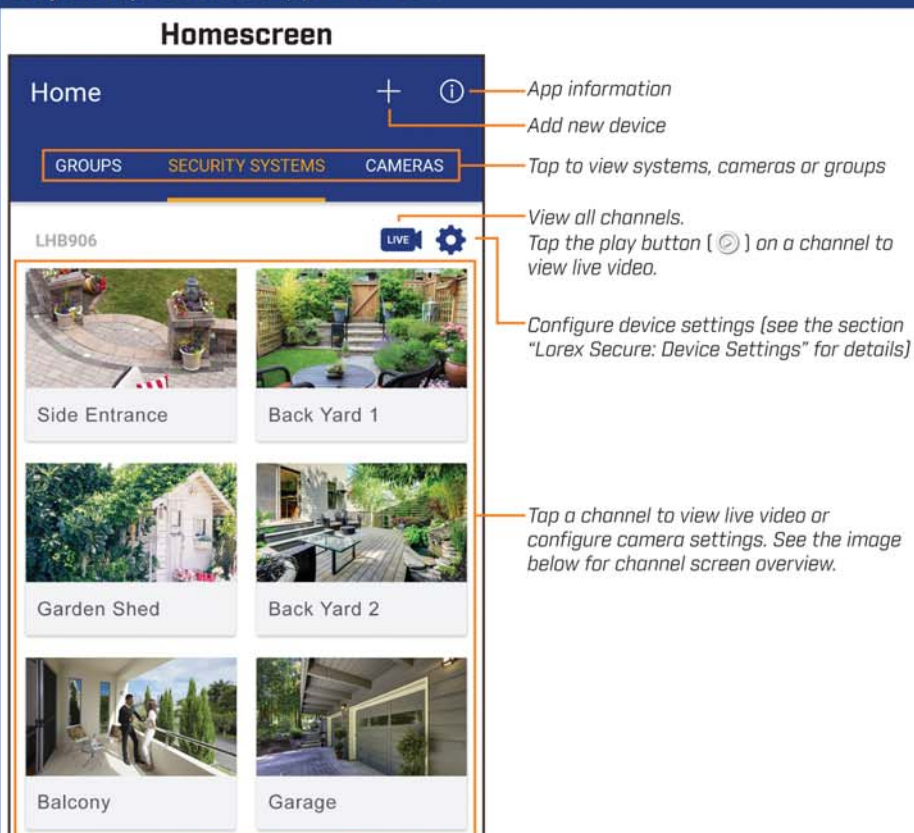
Homescreen

Home

GROUPS SECURITY SYSTEMS CAMERAS

LHB906

LIVE

Side Entrance

Back Yard 1

Garden Shed

Back Yard 2

Balcony

Garage

App information

Add new device

Tap to view systems, cameras or groups

View all channels.
Tap the play button ( ) on a channel to view live video.

Configure device settings (see the section "Lorex Secure: Device Settings" for details)

Tap a channel to view live video or configure camera settings. See the image below for channel screen overview.